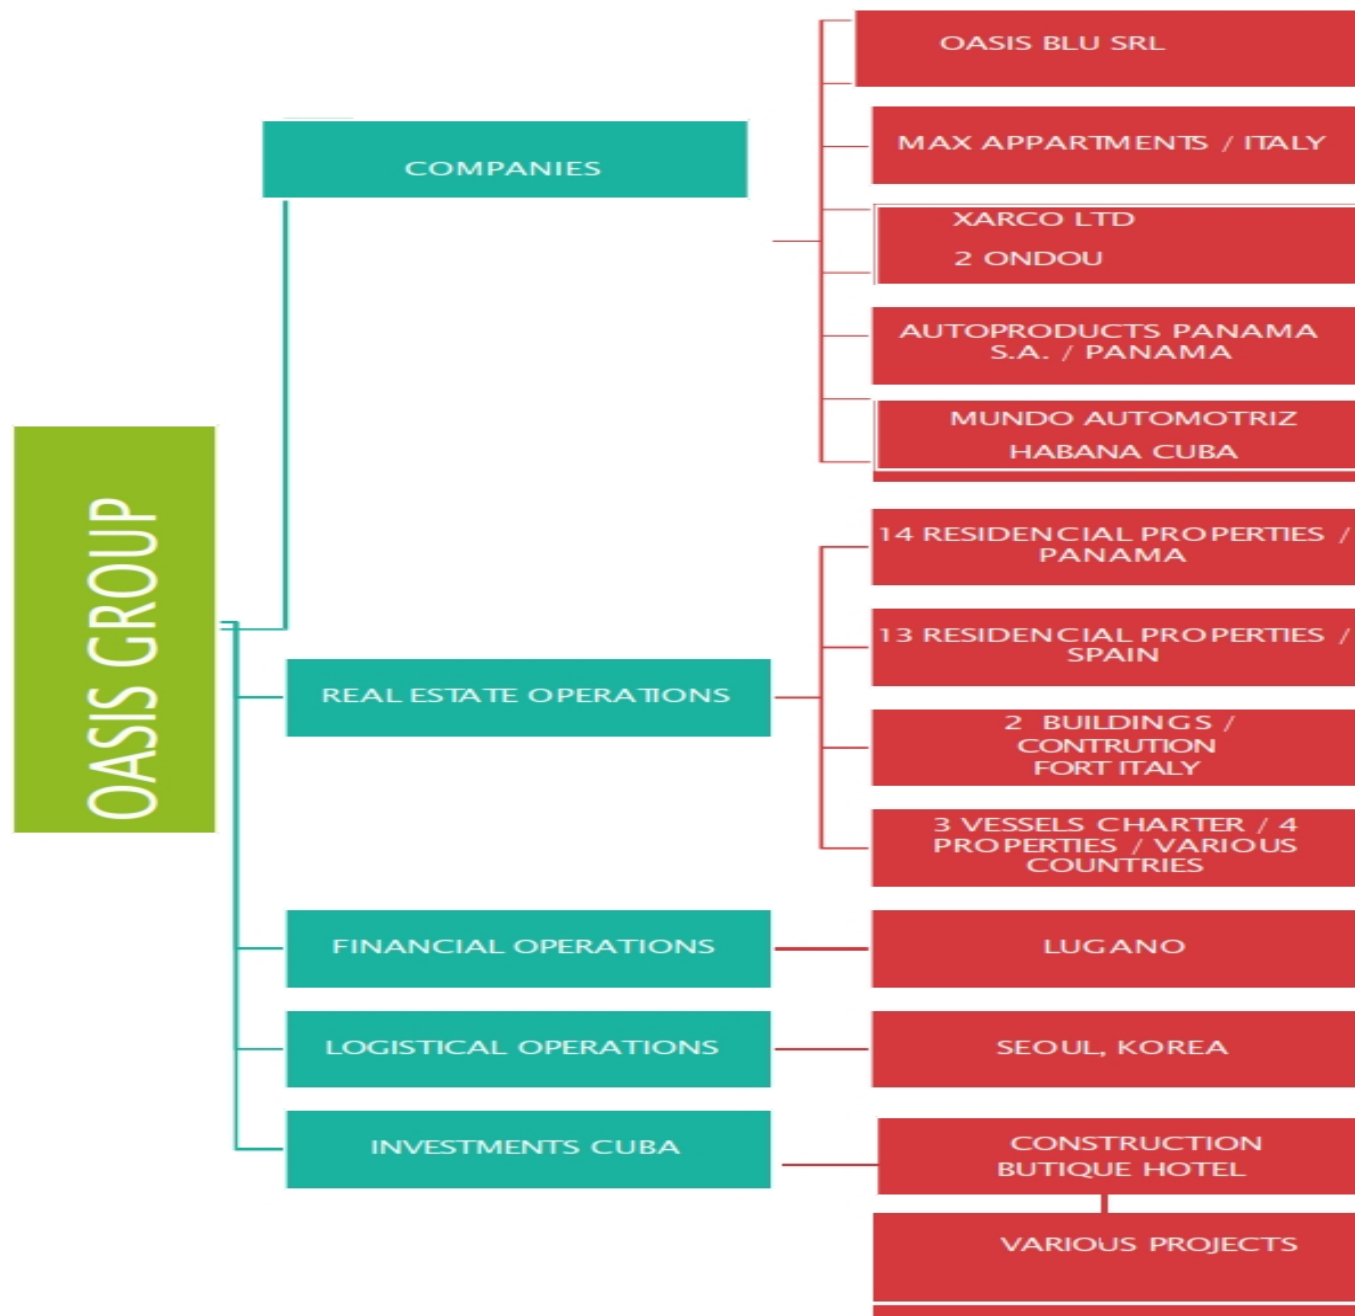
OASIS GROUP

COMPANIES

OASIS BLU SRL

MAX APPARTMENTS / ITALY

XARCO LTD

2 ONDOU

AUTOPRODUCTS PANAMA S.A. / PANAMA

MUNDO AUTOMOTRIZ

HABANA CUBA

REAL ESTATE OPERATIONS

14 RESIDENCIAL PROPERTIES / PANAMA

13 RESIDENCIAL PROPERTIES / SPAIN

2 BUILDINGS / CONTRUTION FORT ITALY

3 VESSELS CHARTER / 4 PROPERTIES / VARIOUS COUNTRIES

FINANCIAL OPERATIONS

LUGANO

LOGISTICAL OPERATIONS

SEOUL, KOREA

INVESTMENTS CUBA

CONSTRUCTION BUTIQUE HOTEL

VARIOUS PROJECTS